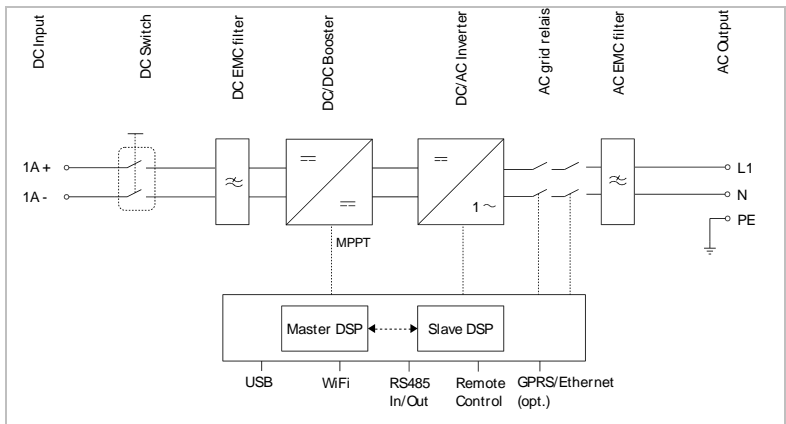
DC Input
DC Switch
DC EMC filter
DC/DC Booster
DC/AC Inverter
AC grid relais
AC EMC filter
AC Output

1A +
1A -
==
==
==
1 ~
L1
N
PE
MPPT

Master DSP
Slave DSP

USB
WiFi
RS485 In/Out
Remote Control
GPRS/Ethernet (opt.)